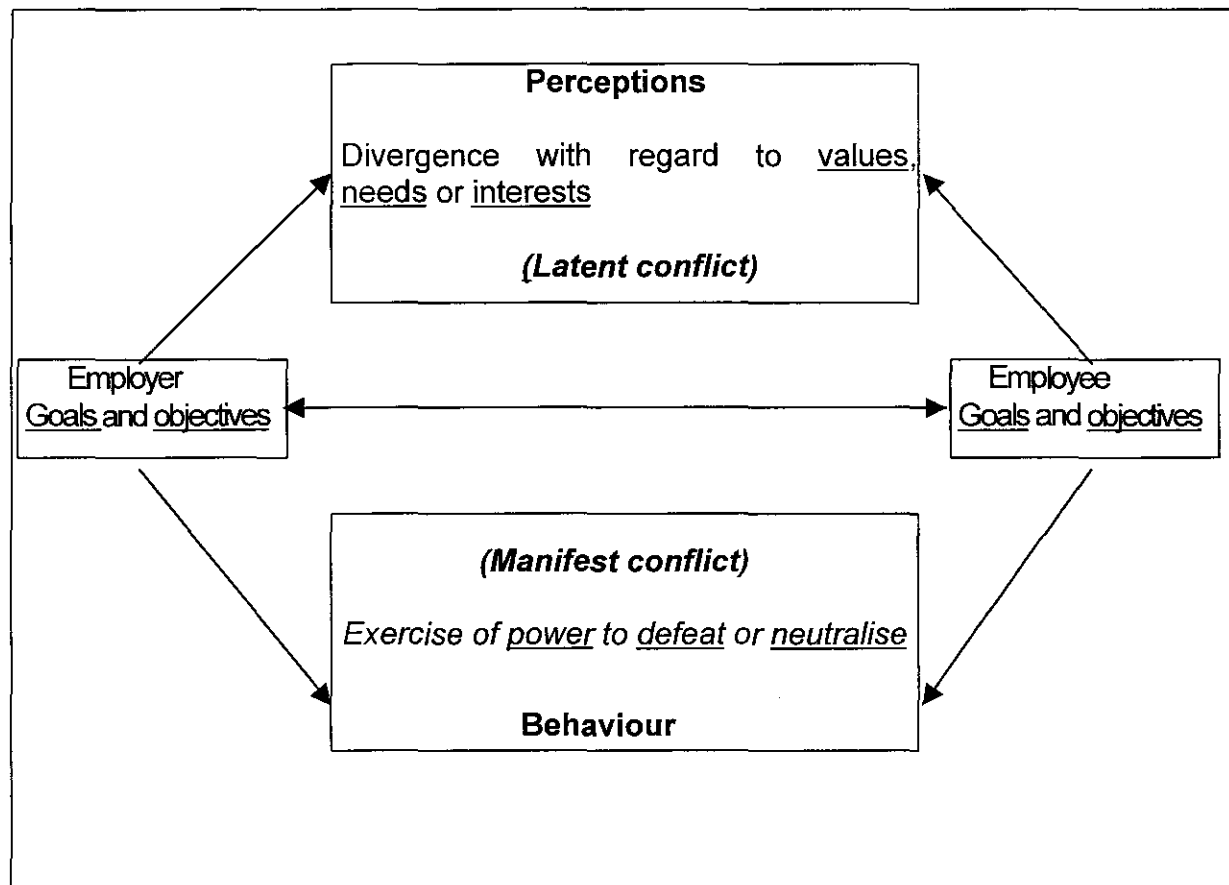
Perceptions

Divergence with regard to values, needs or interests

(Latent conflict)

Employer
Goals and objectives

Employee
Goals and objectives

(Manifest conflict)

Exercise of power to defeat or neutralise

Behaviour